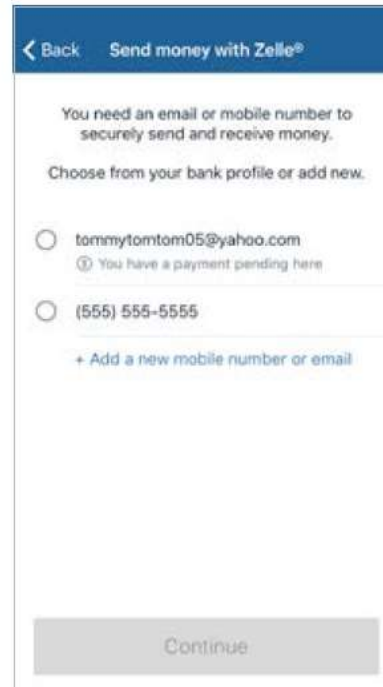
Back Send money with Zelle®

You need an email or mobile number to securely send and receive money.

Choose from your bank profile or add new.

tommytomtom05@yahoo.com
You have a payment pending here

(555) 555-5555

+ Add a new mobile number or email

Continue